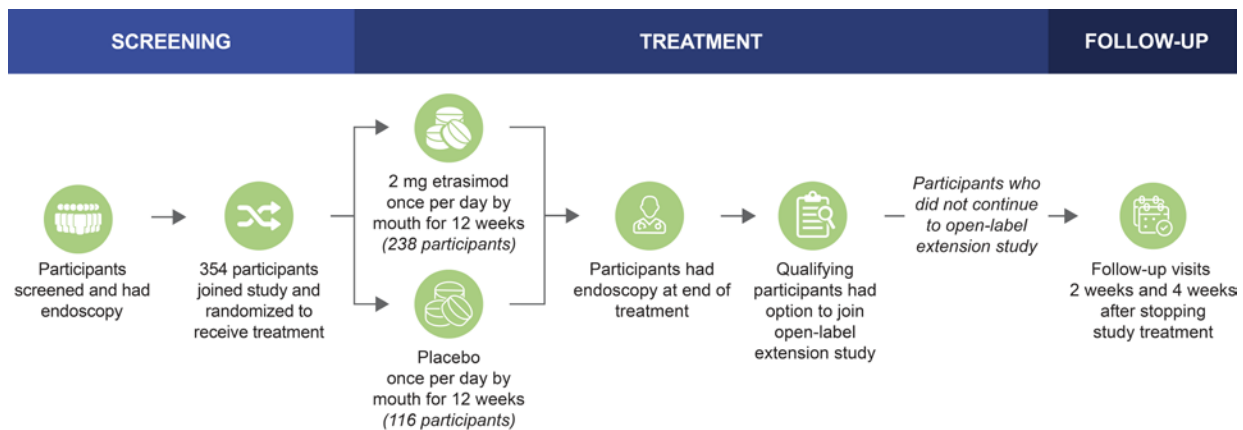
SCREENING

TREATMENT

FOLLOW-UP

Participants screened and had endoscopy

354 participants joined study and randomized to receive treatment

2 mg etrasimod once per day by mouth for 12 weeks *(238 participants)*

Placebo once per day by mouth for 12 weeks *(116 participants)*

Participants had endoscopy at end of treatment

Qualifying participants had option to join open-label extension study

*Participants who did not continue to open-label extension study*

Follow-up visits 2 weeks and 4 weeks after stopping study treatment